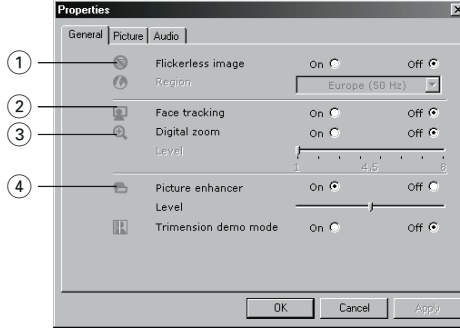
Properties

General | Picture | Audio

1
Flickerless image On Off
Region Europe (50 Hz)

2
Face tracking On Off

3
Digital zoom On Off
Level
1 4.5 8

4
Picture enhancer On Off
Level
Trimension demo mode On Off

OK Cancel Apply